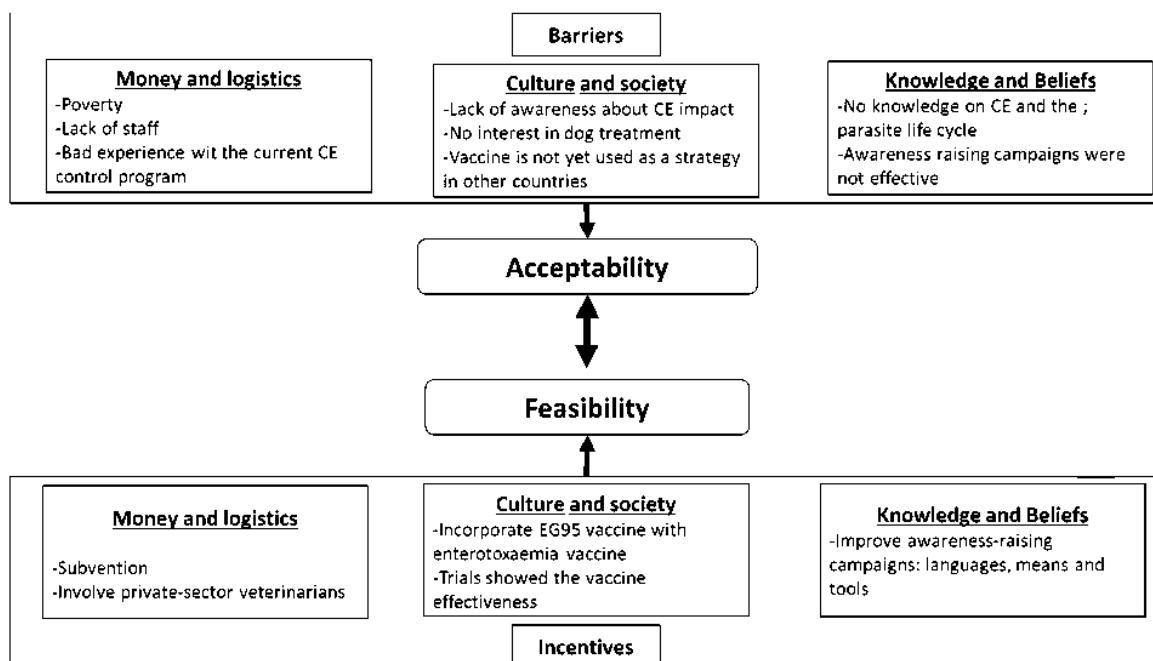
Barriers

Money and logistics
-Poverty
-Lack of staff
-Bad experience wit the current CE control program

Culture and society
-Lack of awareness about CE impact
-No interest in dog treatment
-Vaccine is not yet used as a strategy in other countries

Knowledge and Beliefs
-No knowledge on CE and the ; parasite life cycle
-Awareness raising campaigns were not effective

Acceptability

Feasibility

Money and logistics
-Subvention
-Involve private-sector veterinarians

Culture and society
-Incorporate EG95 vaccine with enterotoxaemia vaccine
-Trials showed the vaccine effectiveness

Knowledge and Beliefs
-Improve awareness-raising campaigns: languages, means and tools

Incentives